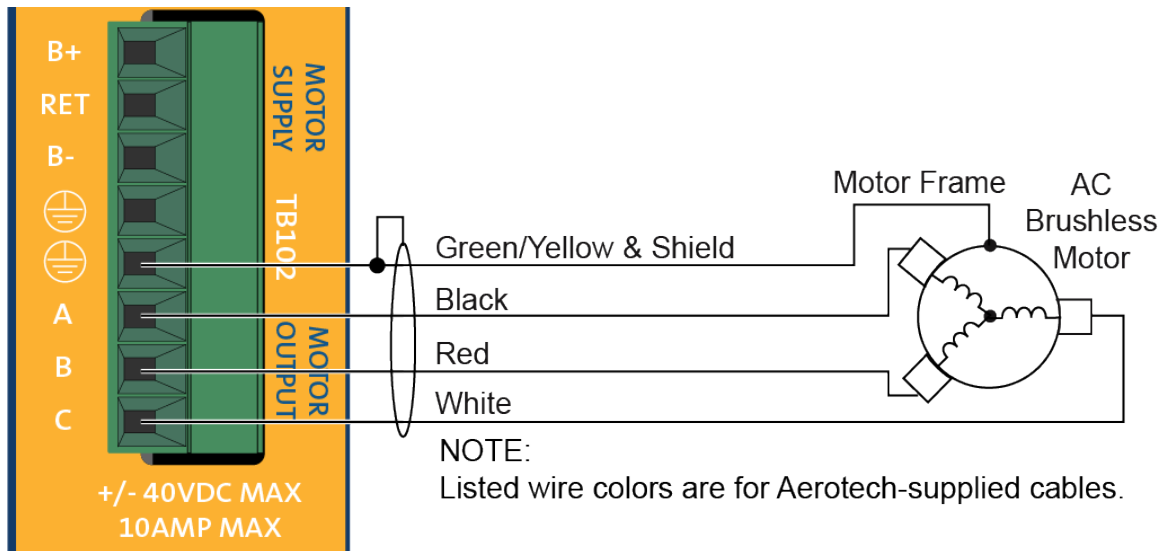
B+
RET
B-
⏚
⏚
A
B
C

MOTOR SUPPLY
TB102
MOTOR OUTPUT

+/- 40VDC MAX
10AMP MAX

Green/Yellow & Shield
Black
Red
White

Motor Frame
AC Brushless Motor

NOTE:
Listed wire colors are for Aerotech-supplied cables.